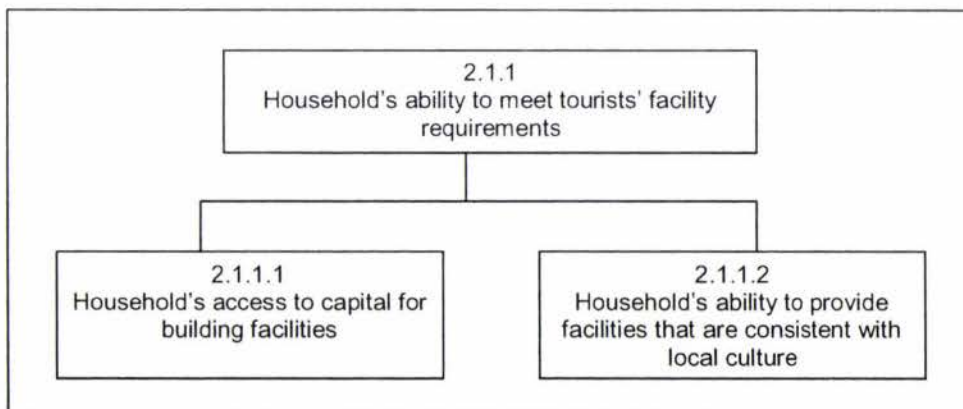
2.1.1
Household's ability to meet tourists' facility requirements

2.1.1.1
Household's access to capital for building facilities

2.1.1.2
Household's ability to provide facilities that are consistent with local culture